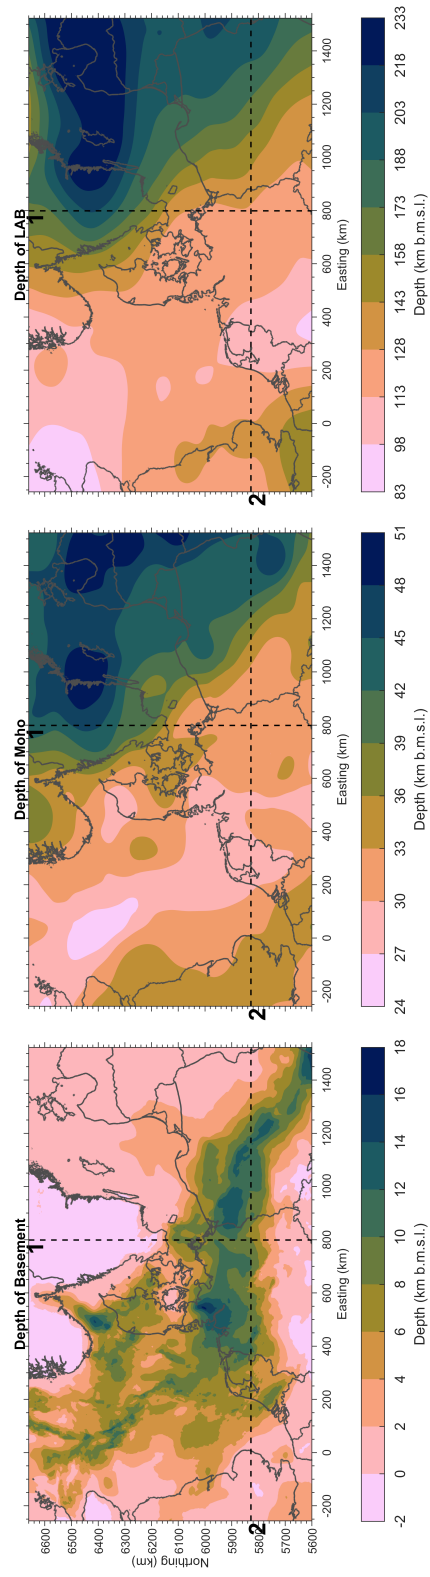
Depth of Basement

Northing (km)
6600
6500
6400
6300
6200
6100
6000
5900
5800
5700
5600

-200 0 200 400 600 800 1000 1200 1400
Easting (km)

1
2

-2 0 2 4 6 8 10 12 14 16 18
Depth (km b.m.s.l.)

Depth of Moho

-200 0 200 400 600 800 1000 1200 1400
Easting (km)

1
2

24 27 30 33 36 39 42 45 48 51
Depth (km b.m.s.l.)

Depth of LAB

-200 0 200 400 600 800 1000 1200 1400
Easting (km)

1
2

83 98 113 128 143 158 173 188 203 218 233
Depth (km b.m.s.l.)